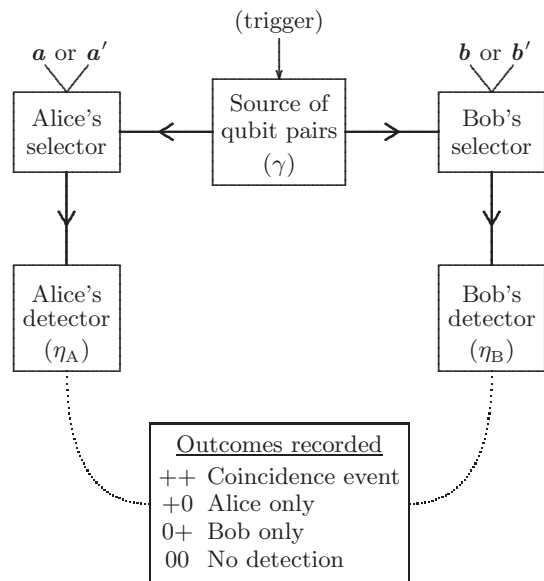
(trigger)

$\boldsymbol{a}$ or $\boldsymbol{a}'$

$\boldsymbol{b}$ or $\boldsymbol{b}'$

Alice's selector

Source of qubit pairs ($\gamma$)

Bob's selector

Alice's detector ($\eta_{\text{A}}$)

Bob's detector ($\eta_{\text{B}}$)

Outcomes recorded
++ Coincidence event
+0 Alice only
0+ Bob only
00 No detection